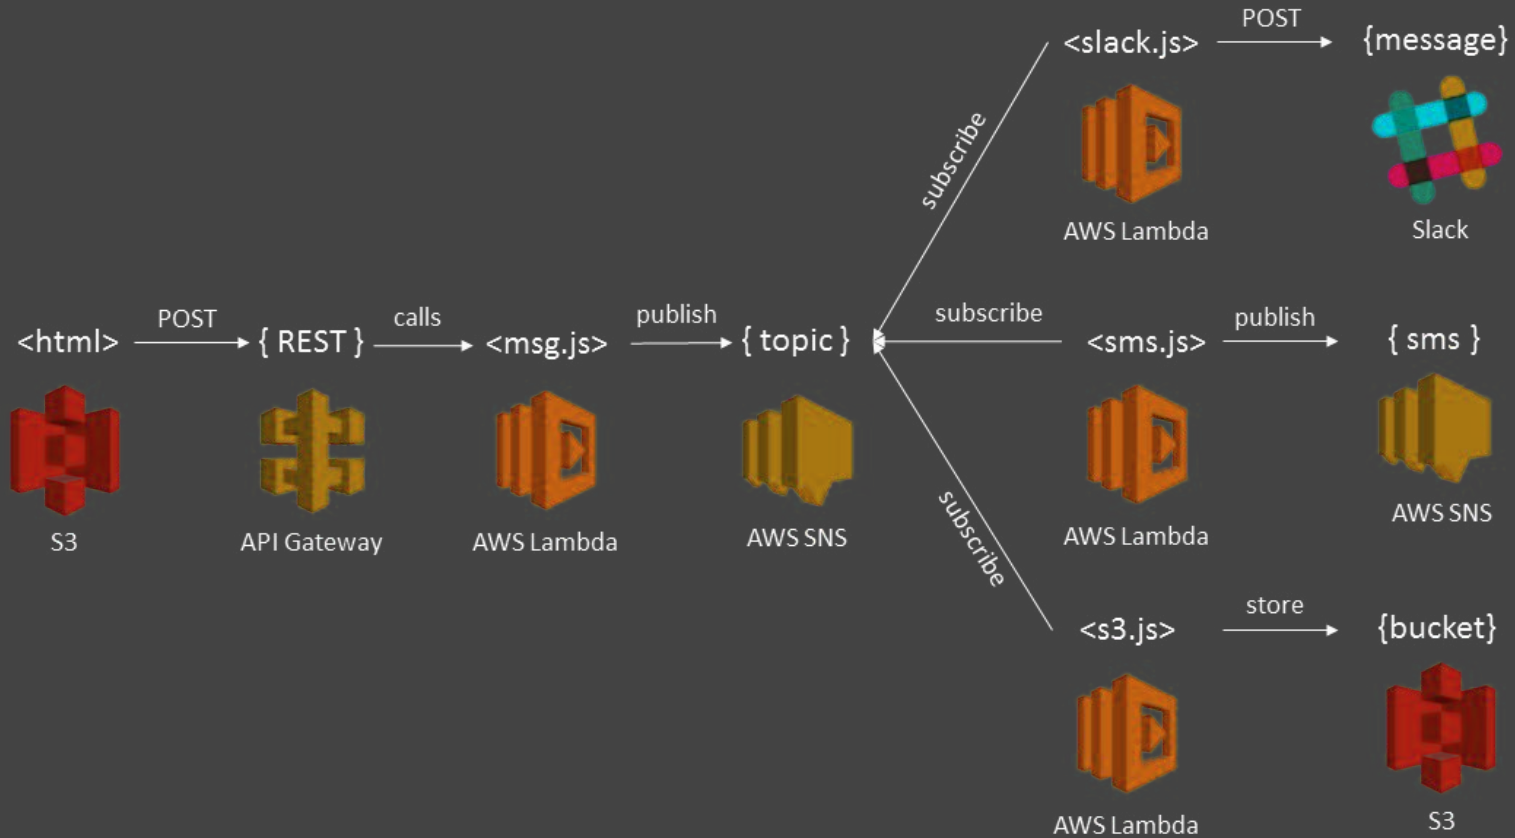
<html> POST { REST } calls <msg.js> publish { topic }

S3

API Gateway

AWS Lambda

AWS SNS

subscribe

<slack.js> POST {message}

AWS Lambda

Slack

subscribe

<sms.js> publish { sms }

AWS Lambda

AWS SNS

subscribe

<s3.js> store {bucket}

AWS Lambda

S3